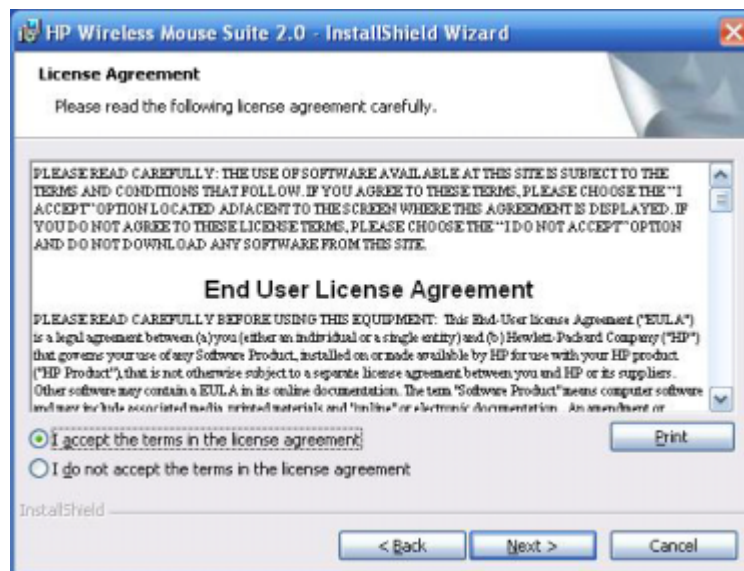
HP Wireless Mouse Suite 2.0 - InstallShield Wizard

License Agreement

Please read the following license agreement carefully.

PLEASE READ CAREFULLY: THE USE OF SOFTWARE AVAILABLE AT THIS SITE IS SUBJECT TO THE TERMS AND CONDITIONS THAT FOLLOW. IF YOU AGREE TO THESE TERMS, PLEASE CHOOSE THE "I ACCEPT" OPTION LOCATED ADJACENT TO THE SCREEN WHERE THIS AGREEMENT IS DISPLAYED. IF YOU DO NOT AGREE TO THESE LICENSE TERMS, PLEASE CHOOSE THE "I DO NOT ACCEPT" OPTION AND DO NOT DOWNLOAD ANY SOFTWARE FROM THIS SITE.

End User License Agreement

PLEASE READ CAREFULLY BEFORE USING THIS EQUIPMENT: This End-User license Agreement ("EULA") is a legal agreement between (a) you (either an individual or a single entity) and (b) Hewlett-Packard Company ("HP") that governs your use of any Software Product, installed on or made available by HP for use with your HP product ("HP Product"), that is not otherwise subject to a separate license agreement between you and HP or its suppliers. Other software may contain a EULA in its online documentation. The term "Software Product" means computer software and may include associated media, printed materials and "online" or electronic documentation. An amendment or

I accept the terms in the license agreement

Print

I do not accept the terms in the license agreement

InstallShield

< Back

Next >

Cancel